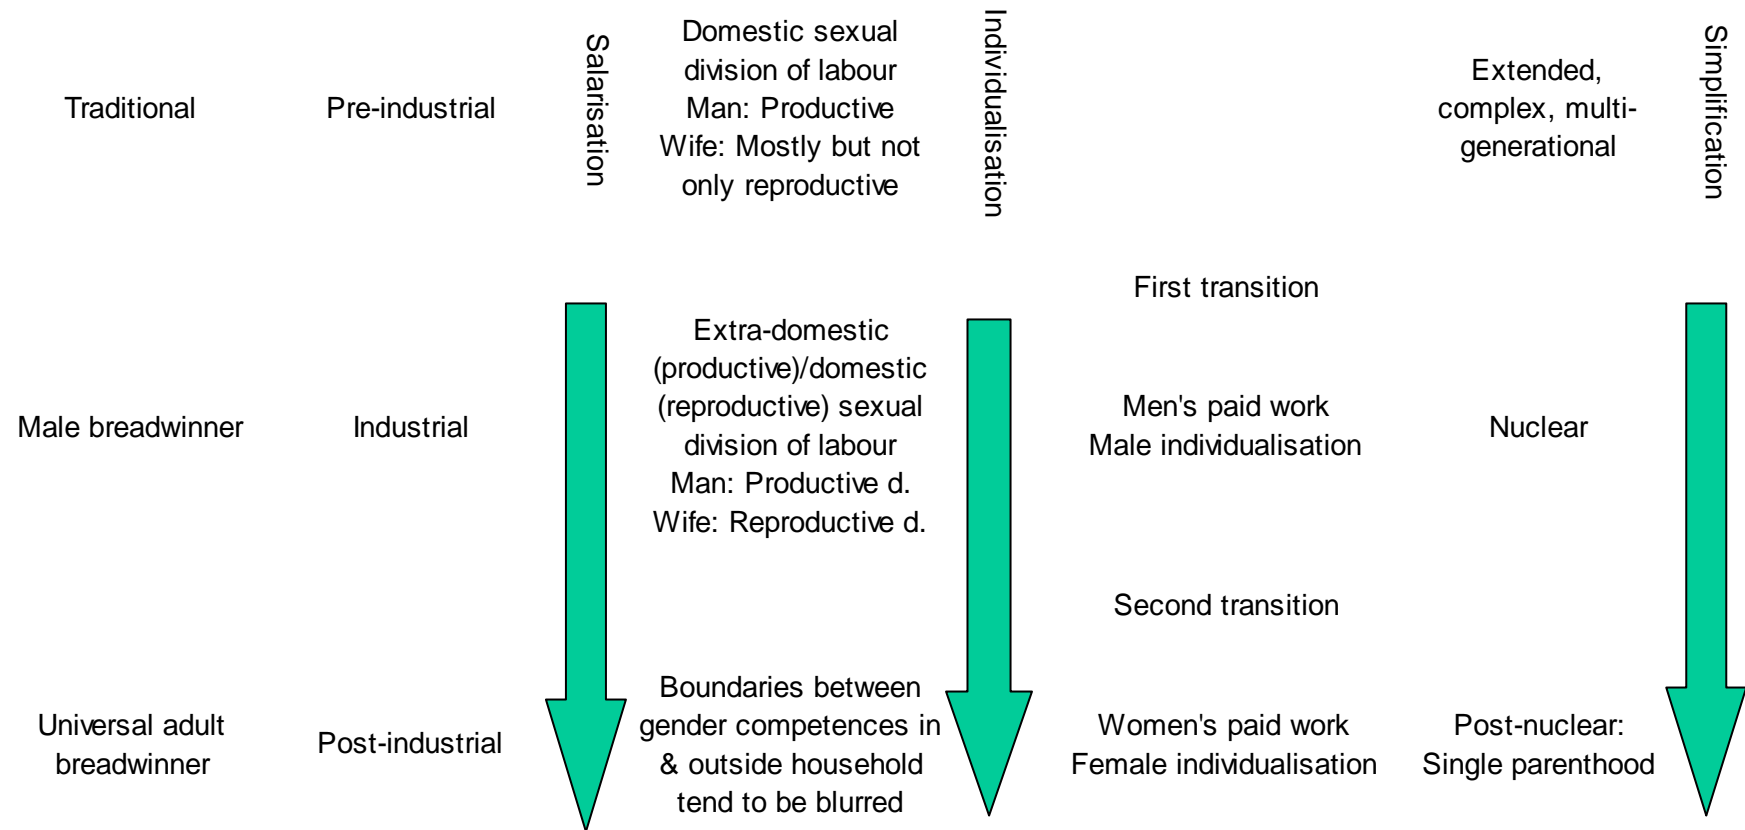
Traditional

Pre-industrial

Salarisation

Domestic sexual division of labour
Man: Productive
Wife: Mostly but not only reproductive

Individualisation

Extended, complex, multi-generational

Simplification

First transition

Male breadwinner

Industrial

Extra-domestic (productive)/domestic (reproductive) sexual division of labour
Man: Productive d.
Wife: Reproductive d.

Men's paid work
Male individualisation

Nuclear

Second transition

Universal adult breadwinner

Post-industrial

Boundaries between gender competences in & outside household tend to be blurred

Women's paid work
Female individualisation

Post-nuclear:
Single parenthood